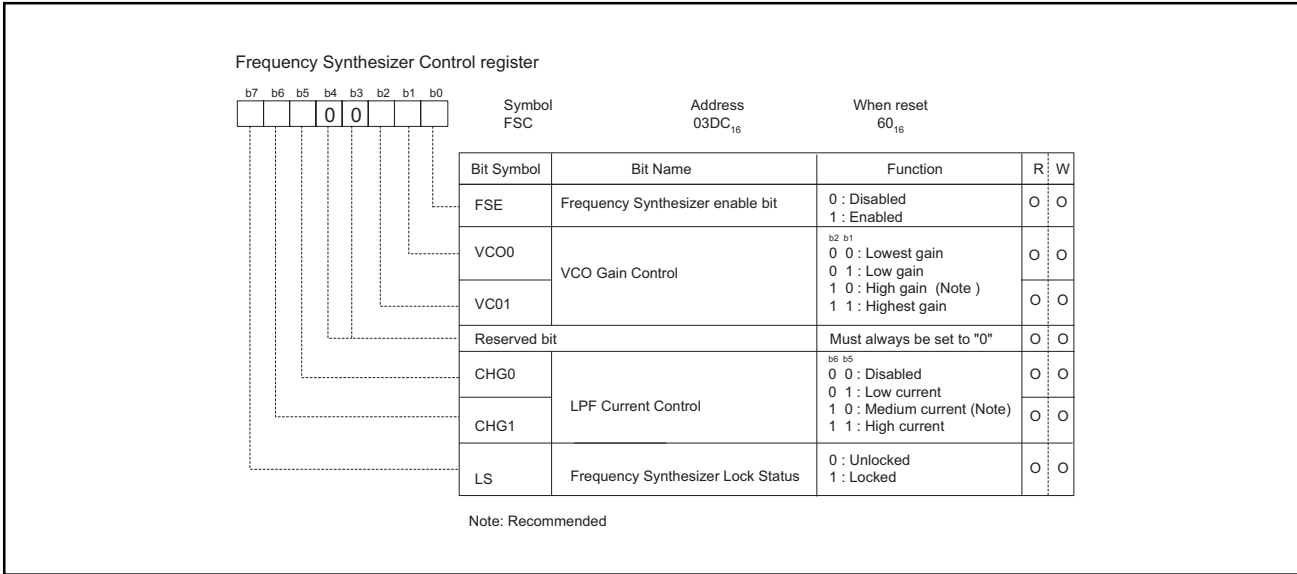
Frequency Synthesizer Control register

b7 b6 b5 b4 b3 b2 b1 b0
0 0

Symbol
FSC

Address
$03DC_{16}$

When reset
$60_{16}$

| Bit Symbol | Bit Name | Function | R | W |
|---|---|---|---|---|
| FSE | Frequency Synthesizer enable bit | 0 : Disabled<br>1 : Enabled | O | O |
| VCO0 | VCO Gain Control | b2 b1<br>0 0 : Lowest gain<br>0 1 : Low gain<br>1 0 : High gain (Note )<br>1 1 : Highest gain | O | O |
| VC01 | | | O | O |
| Reserved bit | | Must always be set to "0" | O | O |
| CHG0 | LPF Current Control | b6 b5<br>0 0 : Disabled<br>0 1 : Low current<br>1 0 : Medium current (Note)<br>1 1 : High current | O | O |
| CHG1 | | | O | O |
| LS | Frequency Synthesizer Lock Status | 0 : Unlocked<br>1 : Locked | O | O |

Note: Recommended